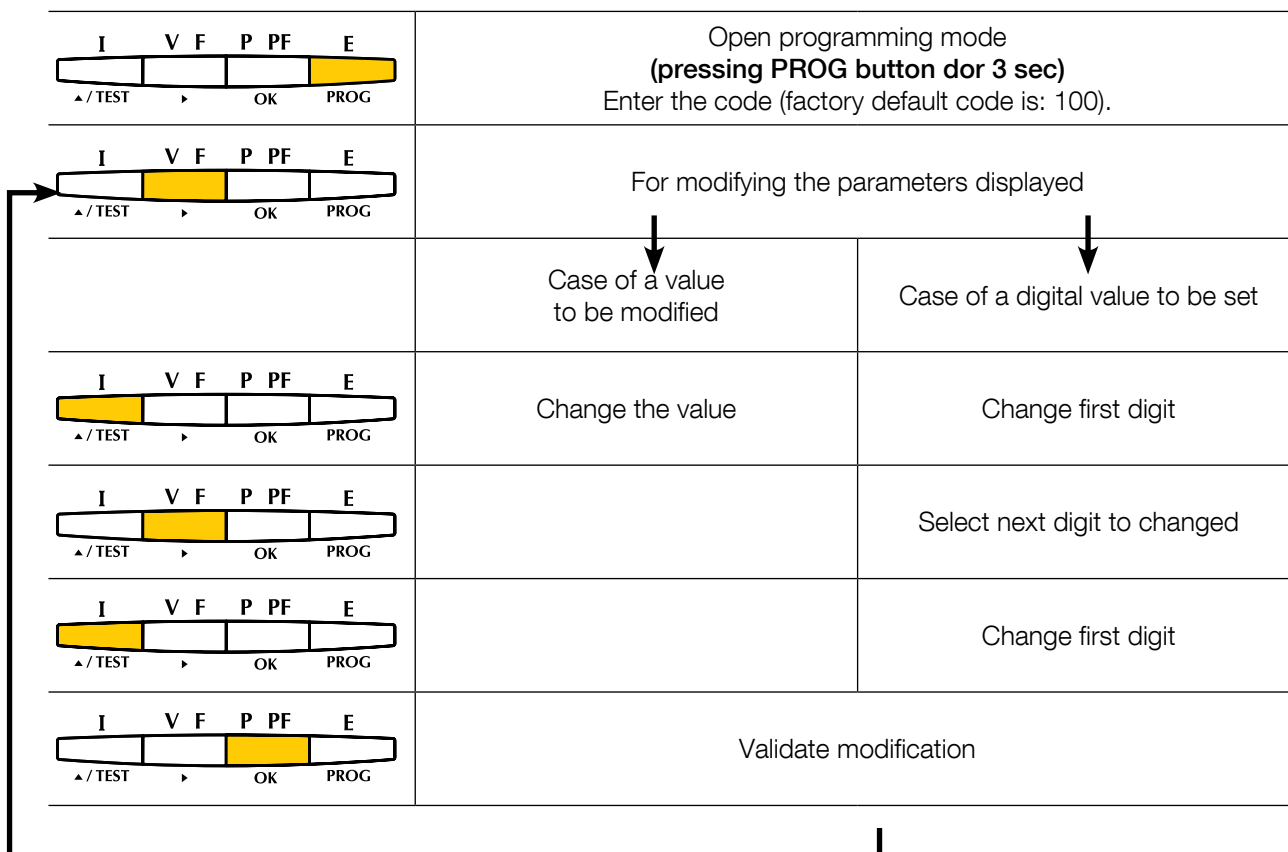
| | | |
|---|---|---|
| I V F P PF E ▲/ TEST ▸ OK PROG | Open programming mode **(pressing PROG button dor 3 sec)** Enter the code (factory default code is: 100). | |
| I V F P PF E ▲/ TEST ▸ OK PROG | For modifying the parameters displayed | |
| | Case of a value to be modified | Case of a digital value to be set |
| I V F P PF E ▲/ TEST ▸ OK PROG | Change the value | Change first digit |
| I V F P PF E ▲/ TEST ▸ OK PROG | | Select next digit to changed |
| I V F P PF E ▲/ TEST ▸ OK PROG | | Change first digit |
| I V F P PF E ▲/ TEST ▸ OK PROG | Validate modification | |